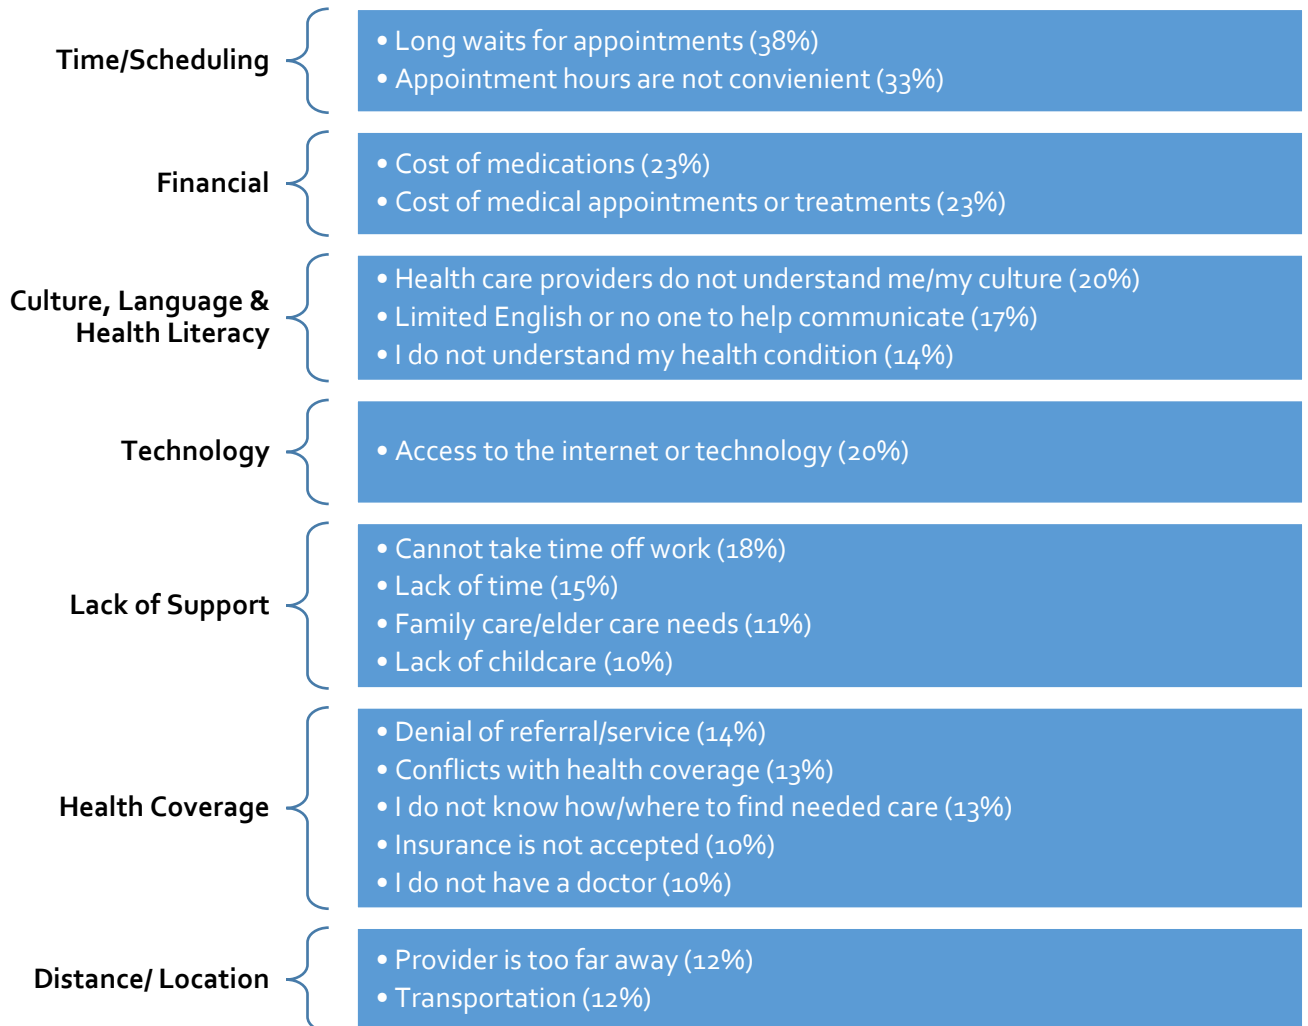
Time/Scheduling
• Long waits for appointments (38%)
• Appointment hours are not convienient (33%)

Financial
• Cost of medications (23%)
• Cost of medical appointments or treatments (23%)

Culture, Language & Health Literacy
• Health care providers do not understand me/my culture (20%)
• Limited English or no one to help communicate (17%)
• I do not understand my health condition (14%)

Technology
• Access to the internet or technology (20%)

Lack of Support
• Cannot take time off work (18%)
• Lack of time (15%)
• Family care/elder care needs (11%)
• Lack of childcare (10%)

Health Coverage
• Denial of referral/service (14%)
• Conflicts with health coverage (13%)
• I do not know how/where to find needed care (13%)
• Insurance is not accepted (10%)
• I do not have a doctor (10%)

Distance/ Location
• Provider is too far away (12%)
• Transportation (12%)